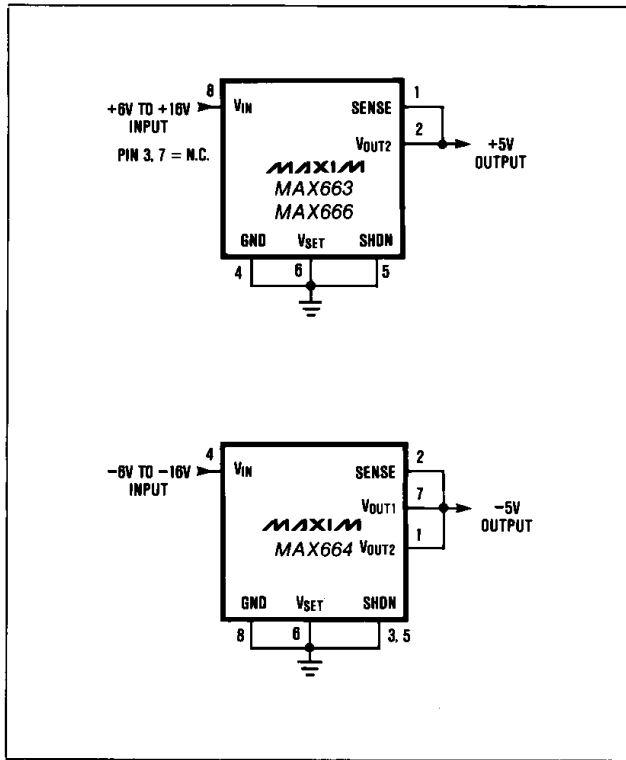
+6V TO +16V INPUT

PIN 3, 7 = N.C.

8

$V_{IN}$

SENSE

1

$V_{OUT2}$

2

+5V OUTPUT

MAXIM

MAX663

MAX666

GND

$V_{SET}$

SHDN

4

6

5

−6V TO −16V INPUT

4

$V_{IN}$

SENSE

2

$V_{OUT1}$

7

−5V OUTPUT

MAXIM

MAX664

$V_{OUT2}$

1

GND

$V_{SET}$

SHDN

8

6

3, 5